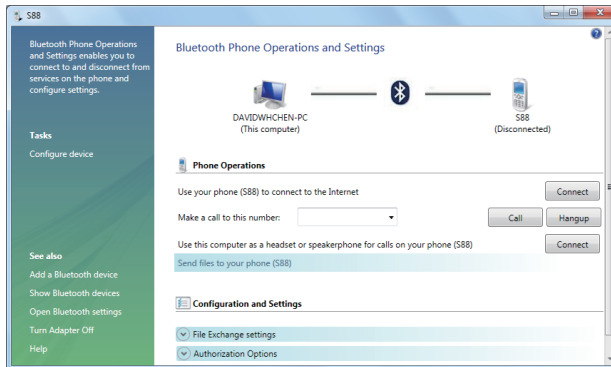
S88

Bluetooth Phone Operations and Settings enables you to connect to and disconnect from services on the phone and configure settings.

Tasks

Configure device

See also

Add a Bluetooth device

Show Bluetooth devices

Open Bluetooth settings

Turn Adapter Off

Help

Bluetooth Phone Operations and Settings

DAVIDWHCHEN-PC
(This computer)

S88
(Disconnected)

Phone Operations

Use your phone (S88) to connect to the Internet

Connect

Make a call to this number:

Call

Hangup

Use this computer as a headset or speakerphone for calls on your phone (S88)

Connect

Send files to your phone (S88)

Configuration and Settings

File Exchange settings

Authorization Options